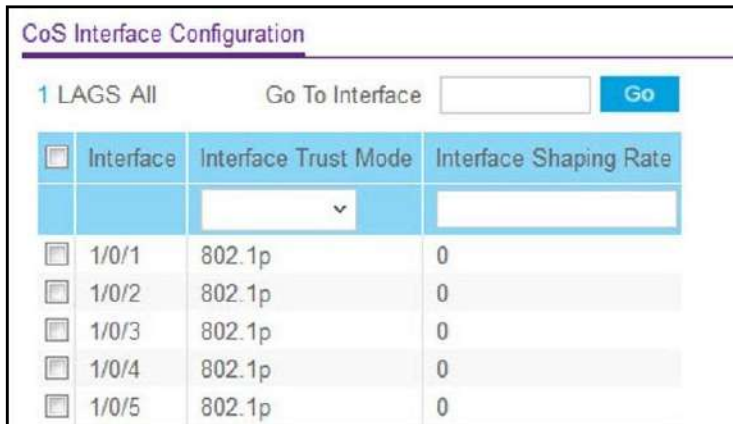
CoS Interface Configuration

1 LAGS All Go To Interface Go

| | Interface | Interface Trust Mode | Interface Shaping Rate |
|---|---|---|---|
| | | | |
| | 1/0/1 | 802.1p | 0 |
| | 1/0/2 | 802.1p | 0 |
| | 1/0/3 | 802.1p | 0 |
| | 1/0/4 | 802.1p | 0 |
| | 1/0/5 | 802.1p | 0 |